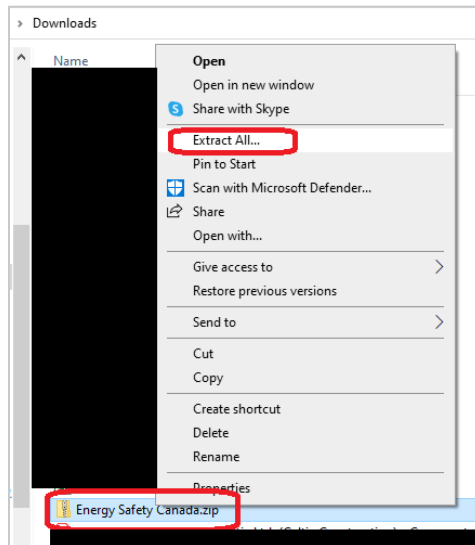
› Downloads

Name

Open
Open in new window
Share with Skype
Extract All...
Pin to Start
Scan with Microsoft Defender...
Share
Open with...
Give access to
Restore previous versions
Send to
Cut
Copy
Create shortcut
Delete
Rename
Properties

Energy Safety Canada.zip